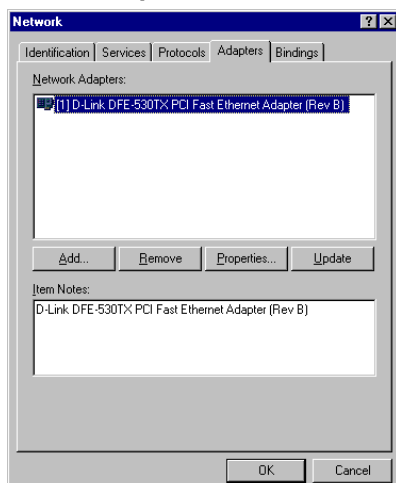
Network

?

X

Identification

Services

Protocols

Adapters

Bindings

Network Adapters:

[1] D-Link DFE-530TX PCI Fast Ethernet Adapter (Rev B)

Add...

Remove

Properties...

Update

Item Notes:

D-Link DFE-530TX PCI Fast Ethernet Adapter (Rev B)

OK

Cancel